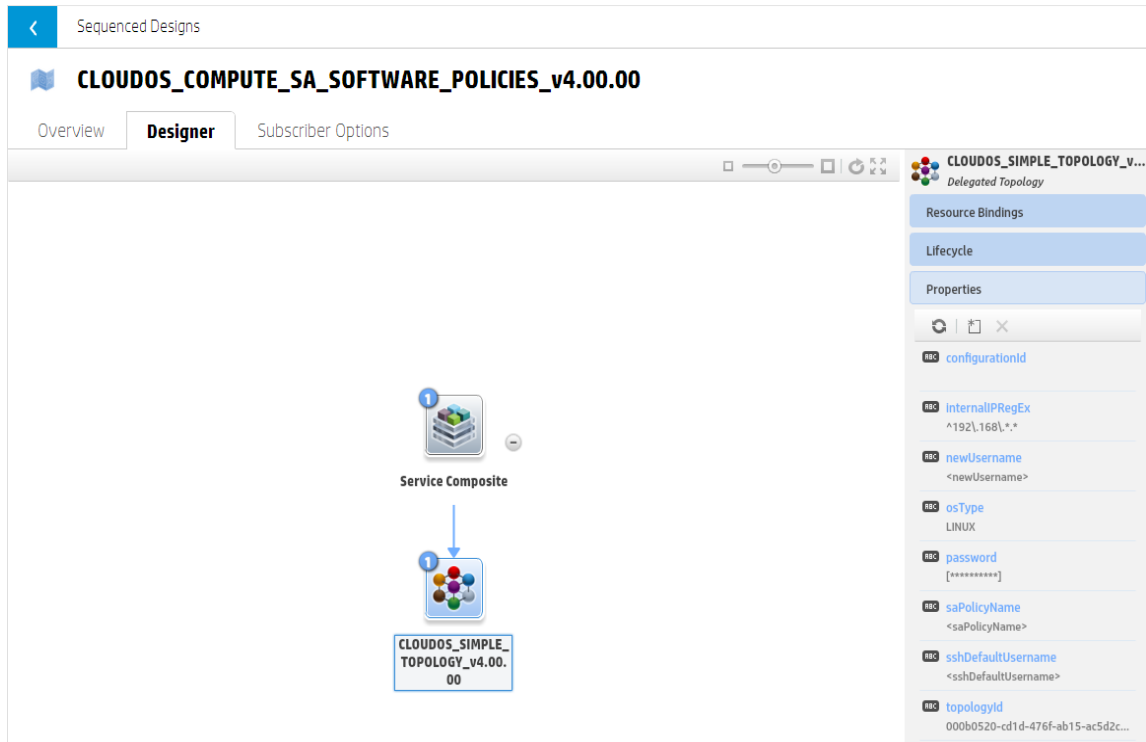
Sequenced Designs

CLOUDOS_COMPUTE_SA_SOFTWARE_POLICIES_v4.00.00

Overview Designer Subscriber Options

1
Service Composite

1
CLOUDOS_SIMPLE_TOPOLOGY_v4.00.00

CLOUDOS_SIMPLE_TOPOLOGY_v...
Delegated Topology

Resource Bindings
Lifecycle
Properties

ABC configurationId

ABC internalIPRegEx
^192\.168\.*.*

ABC newUsername
<newUsername>

ABC osType
LINUX

ABC password
[**********]

ABC saPolicyName
<saPolicyName>

ABC sshDefaultUsername
<sshDefaultUsername>

ABC topologyId
000b0520-cd1d-476f-ab15-ac5d2c...